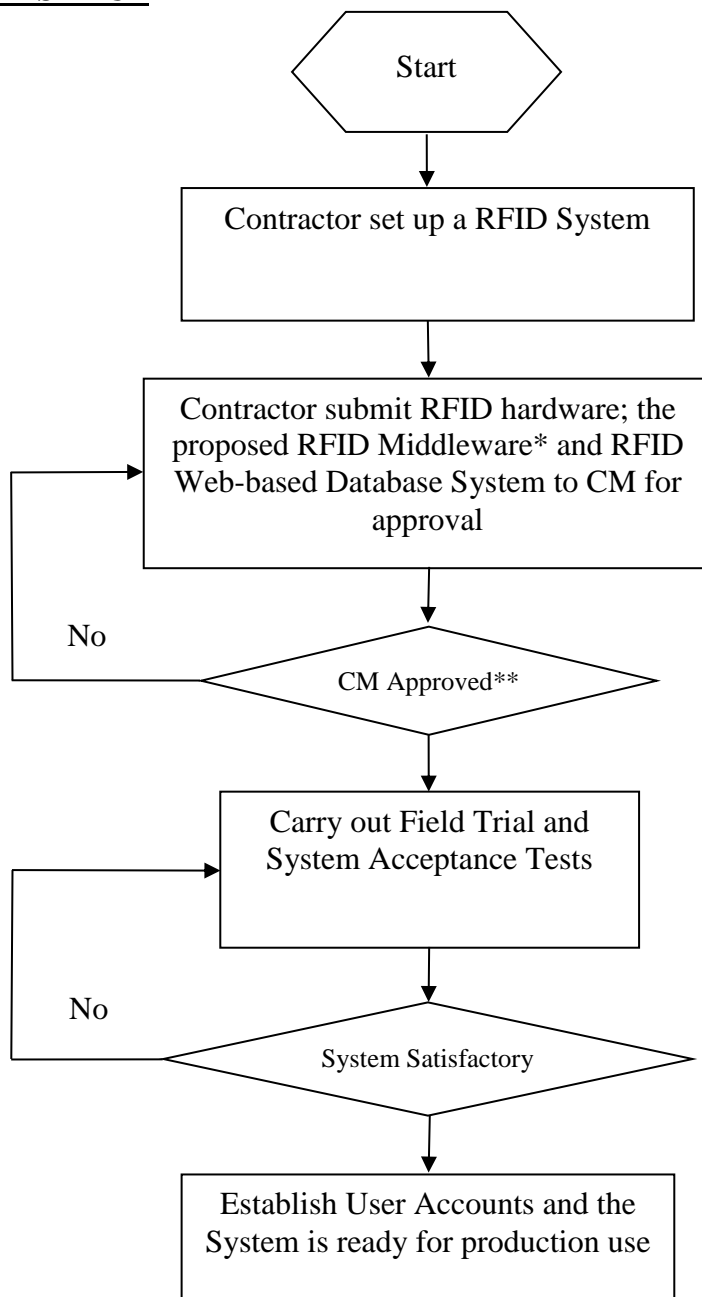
Start

Contractor set up a RFID System

Contractor submit RFID hardware; the proposed RFID Middleware* and RFID Web-based Database System to CM for approval

No

CM Approved**

Carry out Field Trial and System Acceptance Tests

No

System Satisfactory

Establish User Accounts and the System is ready for production use